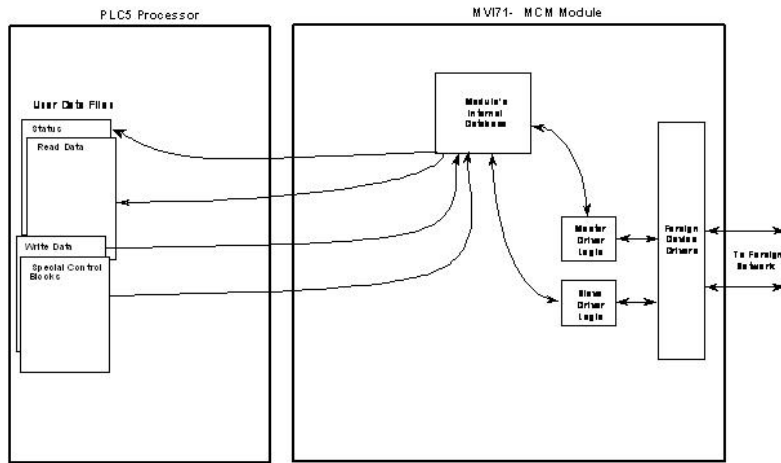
PLC5 Processor

MVI71- MCM Module

User Data Files

Status

Read Data

Write Data

Special Control Blocks

Module's Internal Database

Master Driver Logic

Slave Driver Logic

Foreign Device Drivers

To Foreign Network